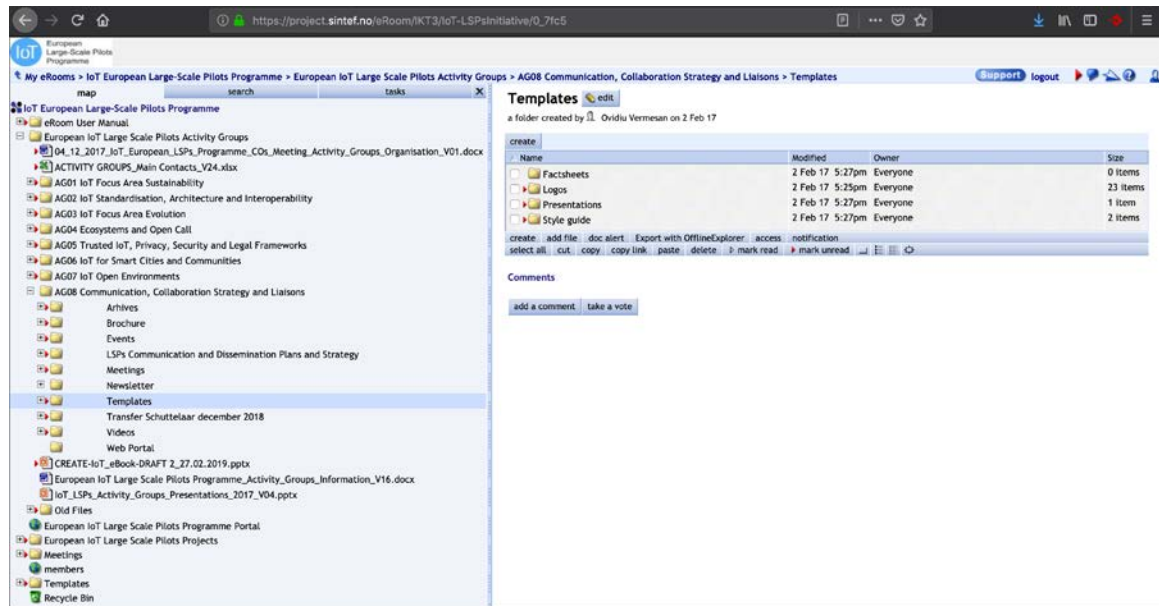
https://project.sintef.no/eRoom/IKT3/IoT-LSPsInitiative/0_7fc5

IoT European Large-Scale Pilots Programme

My eRooms > IoT European Large-Scale Pilots Programme > European IoT Large Scale Pilots Activity Groups > AG08 Communication, Collaboration Strategy and Liaisons > Templates

Support logout

map search tasks

IoT European Large-Scale Pilots Programme
eRoom User Manual
European IoT Large Scale Pilots Activity Groups
04_12_2017_IoT_European_LSPs_Programme_COs_Meeting_Activity_Groups_Organisation_V01.docx
ACTIVITY GROUPS_Main Contacts_V24.xlsx
AG01 IoT Focus Area Sustainability
AG02 IoT Standardisation, Architecture and Interoperability
AG03 IoT Focus Area Evolution
AG04 Ecosystems and Open Call
AG05 Trusted IoT, Privacy, Security and Legal Frameworks
AG06 IoT for Smart Cities and Communities
AG07 IoT Open Environments
AG08 Communication, Collaboration Strategy and Liaisons
Arhives
Brochure
Events
LSPs Communication and Dissemination Plans and Strategy
Meetings
Newsletter
Templates
Transfer Schuttelaar december 2018
Videos
Web Portal
CREATE-IoT_eBook-DRAFT 2_27.02.2019.pptx
European IoT Large Scale Pilots Programme_Activity_Groups_Information_V16.docx
IoT_LSPs_Activity_Groups_Presentations_2017_V04.pptx
Old Files
European IoT Large Scale Pilots Programme Portal
European IoT Large Scale Pilots Projects
Meetings
members
Templates
Recycle Bin

Templates edit
a folder created by Ovidiu Vermesan on 2 Feb 17

create

| Name | Modified | Owner | Size |
|---|---|---|---|
| Factsheets | 2 Feb 17 5:27pm | Everyone | 0 items |
| Logos | 2 Feb 17 5:25pm | Everyone | 23 items |
| Presentations | 2 Feb 17 5:27pm | Everyone | 1 item |
| Style guide | 2 Feb 17 5:27pm | Everyone | 2 items |

create add file doc alert Export with OfflineExplorer access notification
select all cut copy copy link paste delete mark read mark unread

Comments

add a comment take a vote